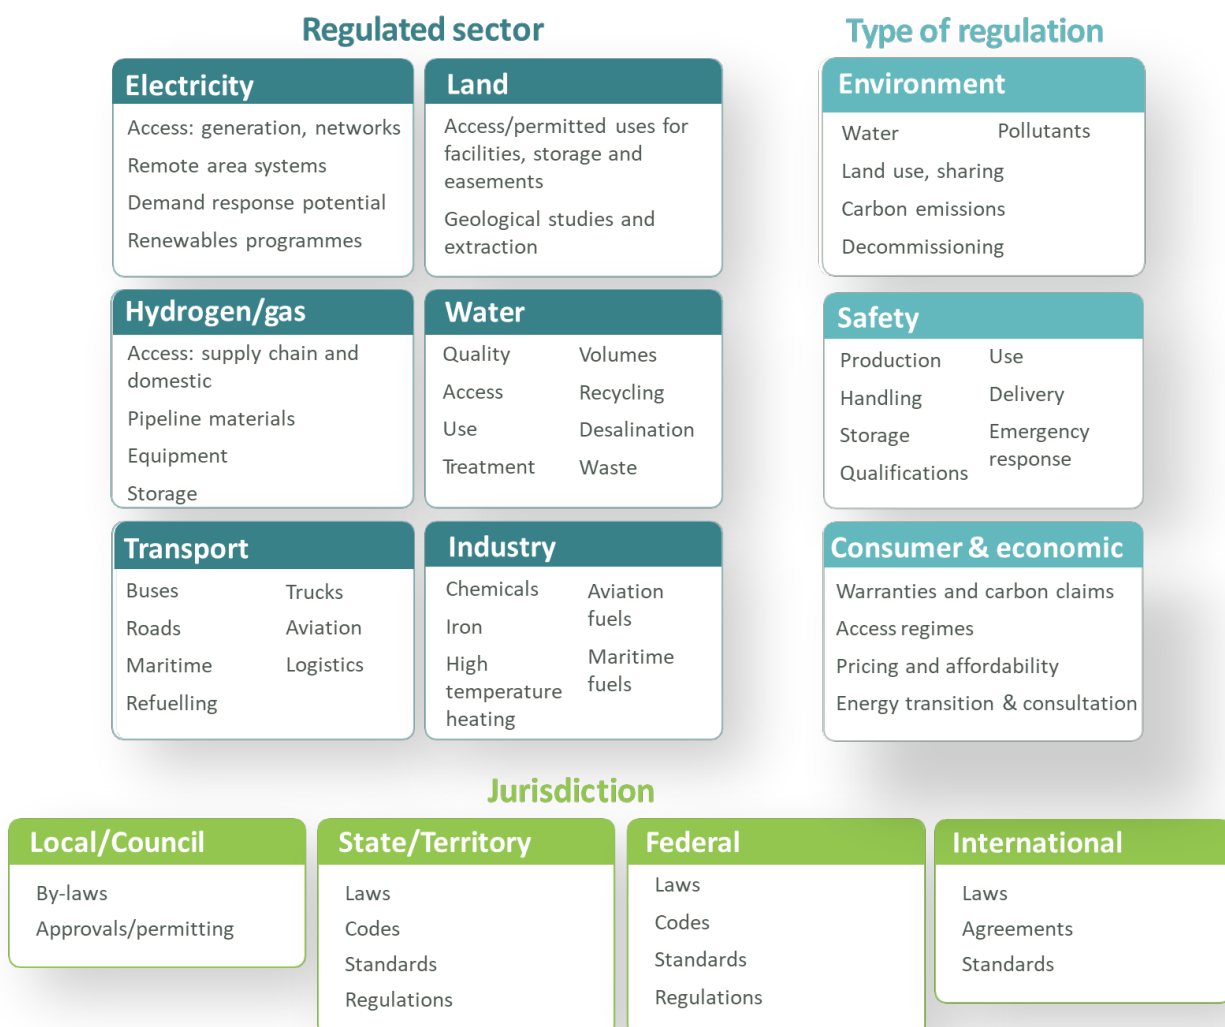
Regulated sector

Type of regulation

Electricity
Access: generation, networks
Remote area systems
Demand response potential
Renewables programmes

Land
Access/permitted uses for facilities, storage and easements
Geological studies and extraction

Environment
Water
Pollutants
Land use, sharing
Carbon emissions
Decommissioning

Hydrogen/gas
Access: supply chain and domestic
Pipeline materials
Equipment
Storage

Water
Quality
Access
Use
Treatment
Volumes
Recycling
Desalination
Waste

Safety
Production
Handling
Storage
Qualifications
Use
Delivery
Emergency response

Transport
Buses
Roads
Maritime
Refuelling
Trucks
Aviation
Logistics

Industry
Chemicals
Iron
High temperature heating
Aviation fuels
Maritime fuels

Consumer & economic
Warranties and carbon claims
Access regimes
Pricing and affordability
Energy transition & consultation

Jurisdiction

Local/Council
By-laws
Approvals/permitting

State/Territory
Laws
Codes
Standards
Regulations

Federal
Laws
Codes
Standards
Regulations

International
Laws
Agreements
Standards